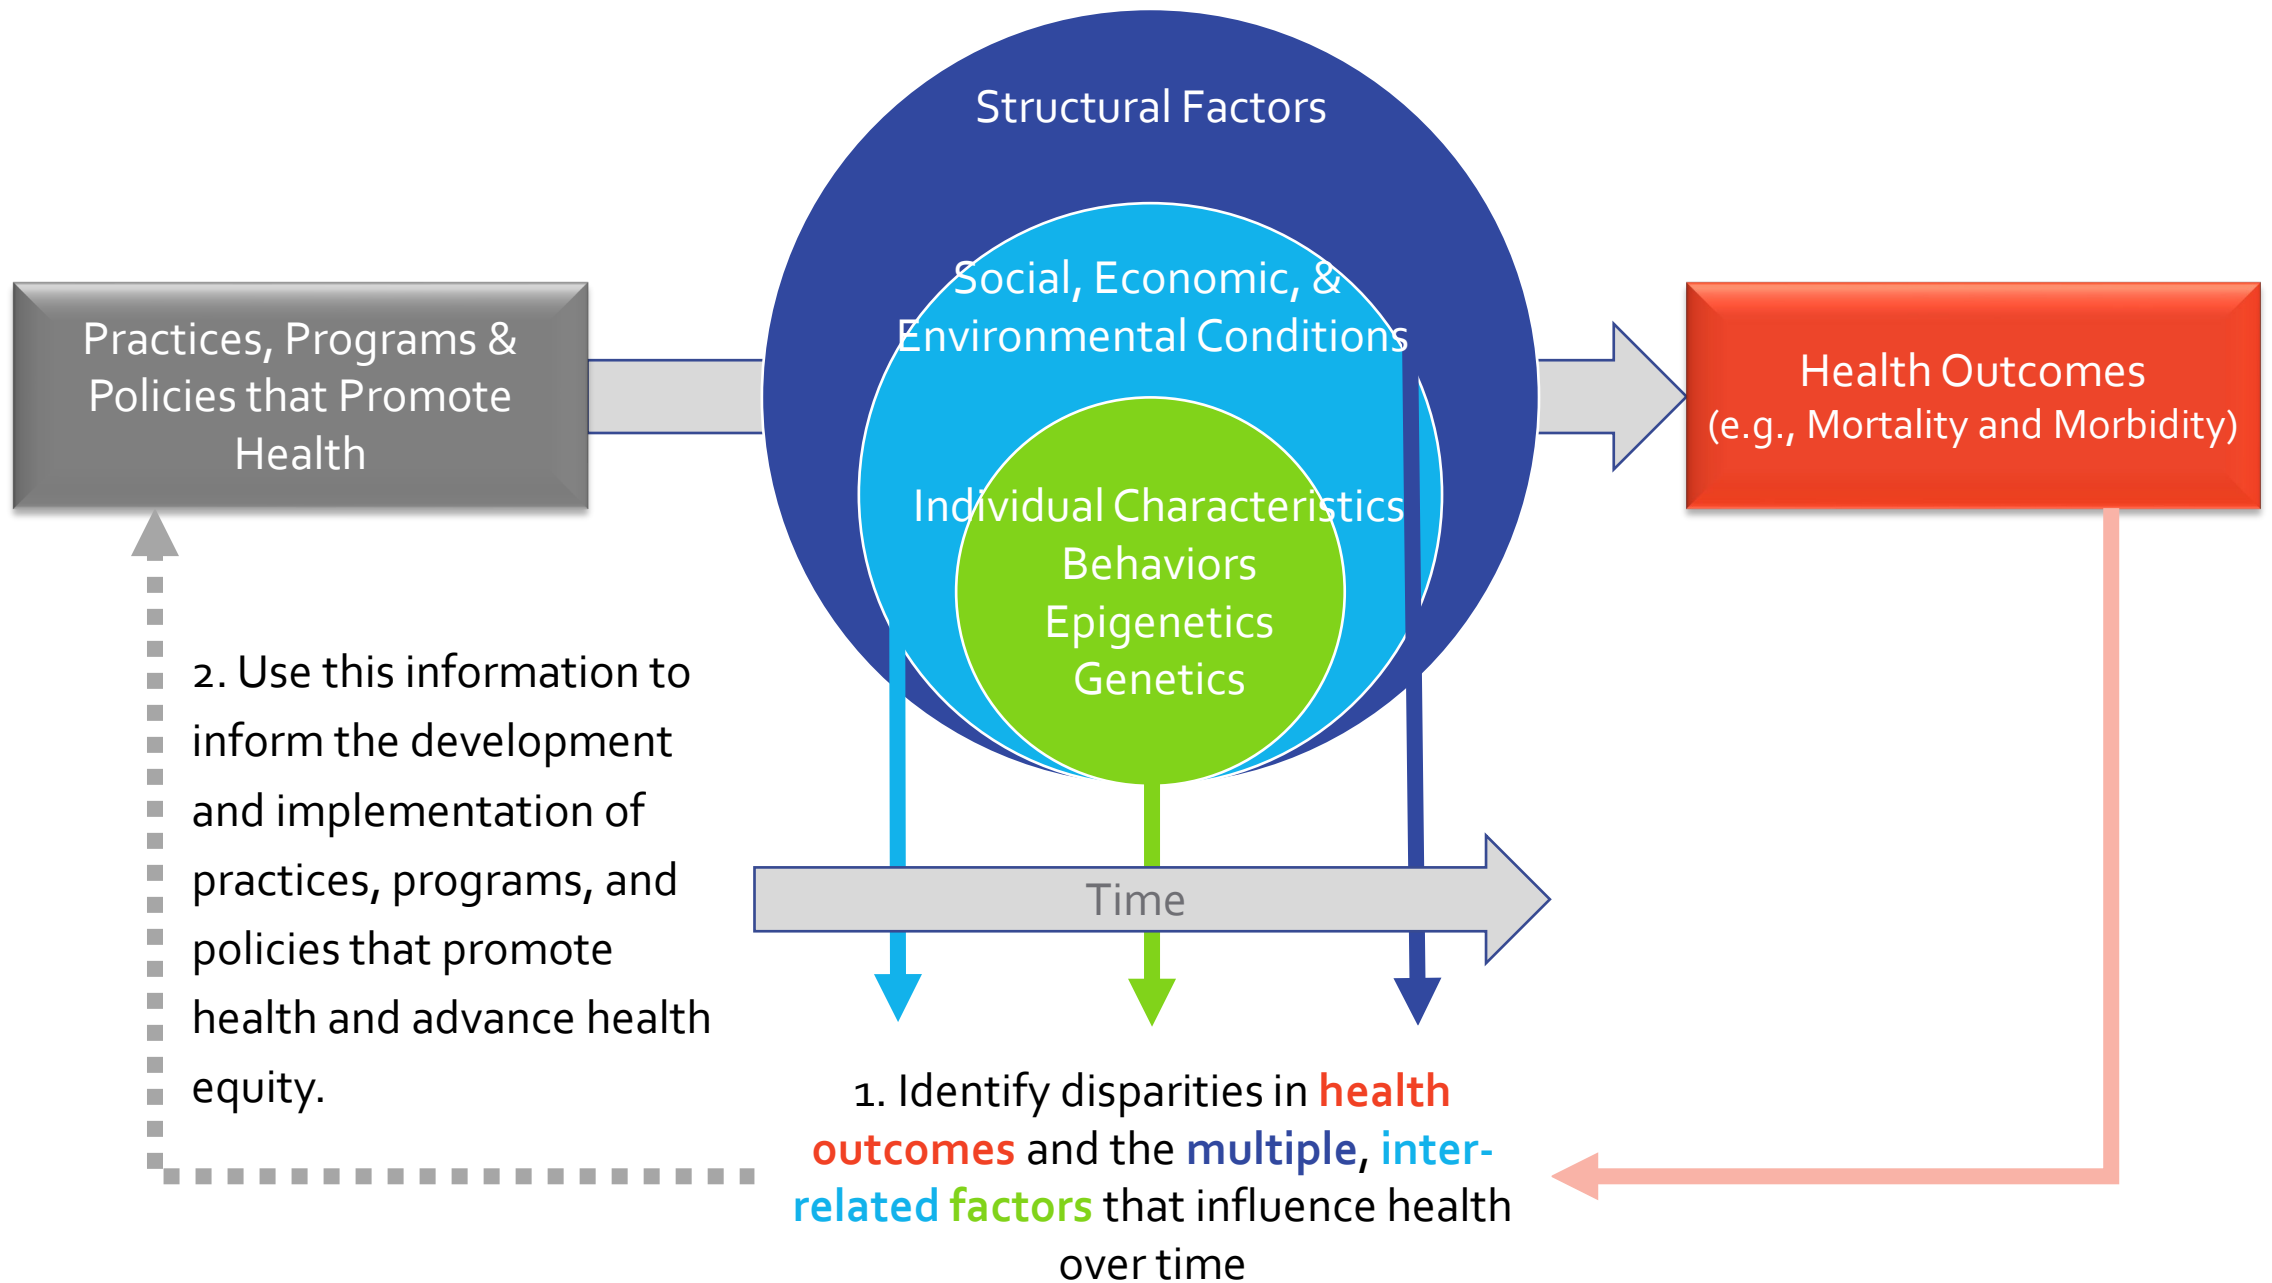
Practices, Programs & Policies that Promote Health

Structural Factors

Social, Economic, & Environmental Conditions

Individual Characteristics
Behaviors
Epigenetics
Genetics

Health Outcomes
(e.g., Mortality and Morbidity)

Time

2. Use this information to inform the development and implementation of practices, programs, and policies that promote health and advance health equity.

1. Identify disparities in health outcomes and the multiple, inter-related factors that influence health over time